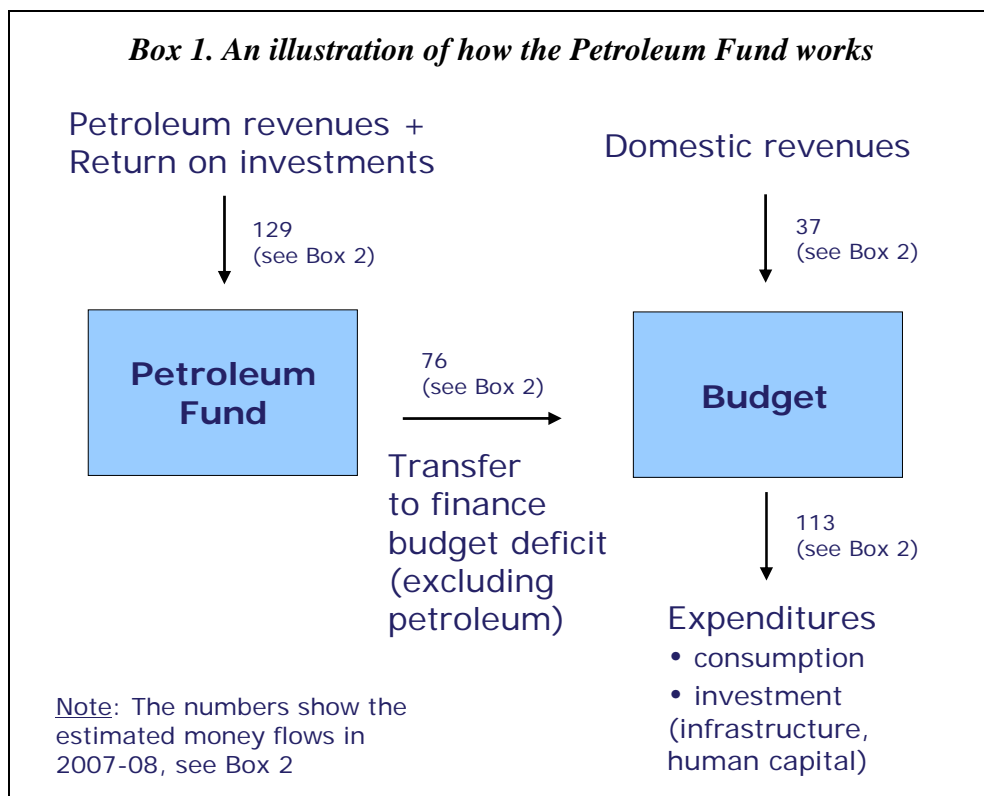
*Box 1. An illustration of how the Petroleum Fund works*

Petroleum revenues + Return on investments

129 (see Box 2)

Domestic revenues

37 (see Box 2)

Petroleum Fund

76 (see Box 2)

Budget

Transfer to finance budget deficit (excluding petroleum)

113 (see Box 2)

Expenditures
• consumption
• investment (infrastructure, human capital)

Note: The numbers show the estimated money flows in 2007-08, see Box 2